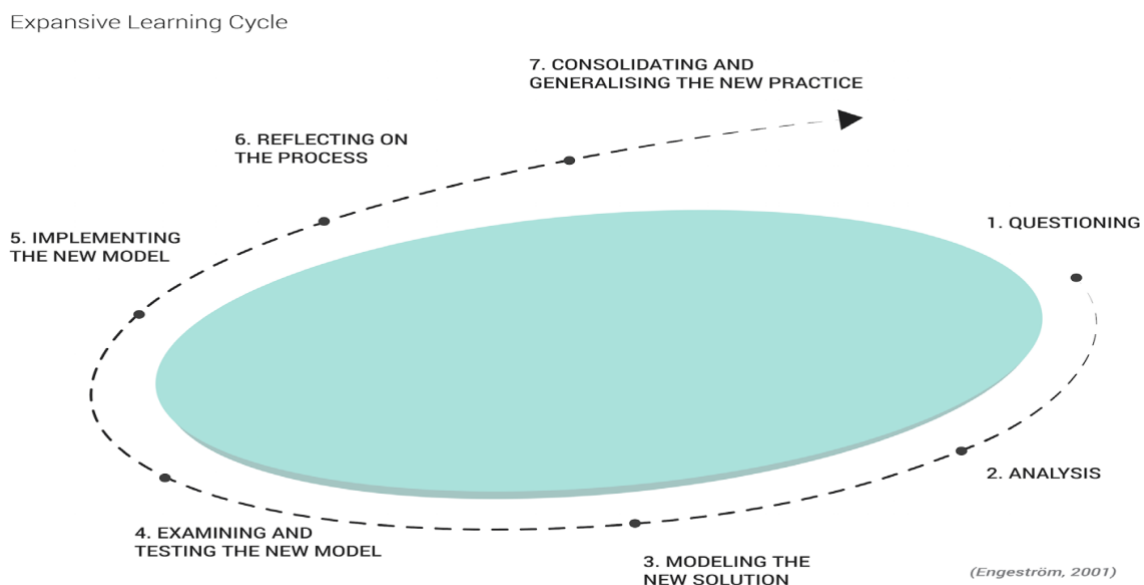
Expansive Learning Cycle

7. CONSOLIDATING AND GENERALISING THE NEW PRACTICE

6. REFLECTING ON THE PROCESS

5. IMPLEMENTING THE NEW MODEL

1. QUESTIONING

2. ANALYSIS

4. EXAMINING AND TESTING THE NEW MODEL

3. MODELING THE NEW SOLUTION

(Engeström, 2001)